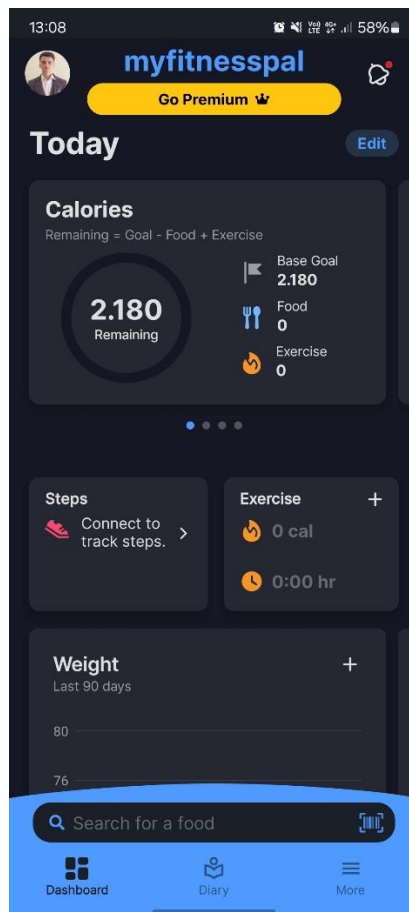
13:08
Vo) LTE 4G+ 58%
myfitnesspal
Go Premium ♛
Today
Edit
Calories
Remaining = Goal - Food + Exercise
2.180
Remaining
Base Goal
2.180
Food
0
Exercise
0
Steps
Connect to track steps.
Exercise
+
0 cal
0:00 hr
Weight
+
Last 90 days
80
76
Search for a food
Dashboard
Diary
More